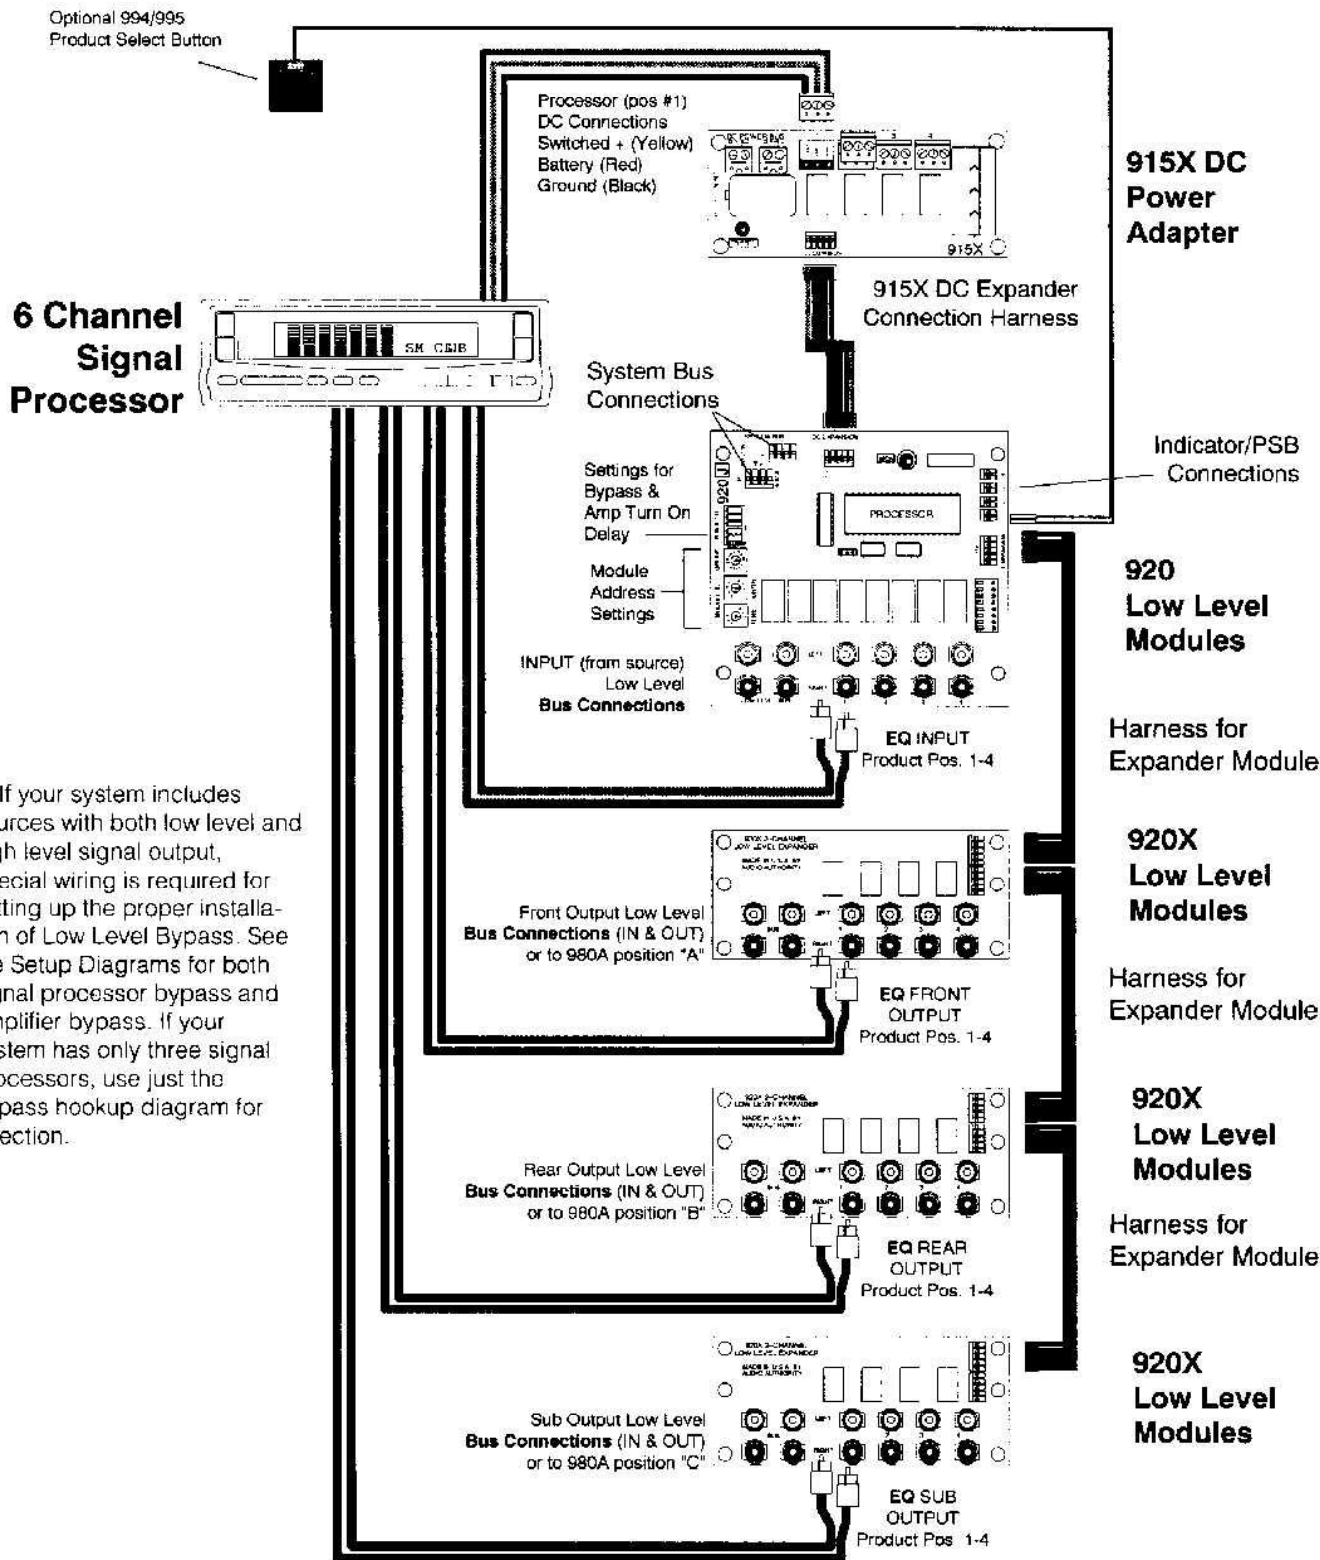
Optional 994/995 Product Select Button

Processor (pos #1) DC Connections Switched + (Yellow) Battery (Red) Ground (Black)

915X DC Power Adapter

915X

915X DC Expander Connection Harness

6 Channel Signal Processor

SM CSIB

System Bus Connections

Indicator/PSB Connections

Settings for Bypass & Amp Turn On Delay

920

PROCESSOR

Module Address Settings

920 Low Level Modules

INPUT (from source) Low Level Bus Connections

EQ INPUT Product Pos. 1-4

Harness for Expander Module

If your system includes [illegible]urces with both low level and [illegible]gh level signal output, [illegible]ecial wiring is required for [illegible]tting up the proper installa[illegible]n of Low Level Bypass. See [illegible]e Setup Diagrams for both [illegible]gnal processor bypass and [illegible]plifier bypass. If your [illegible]stem has only three signal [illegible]ocessors, use just the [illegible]pass hookup diagram for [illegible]ection.

920X Low Level Modules

Front Output Low Level Bus Connections (IN & OUT) or to 980A position "A"

EQ FRONT OUTPUT Product Pos. 1-4

Harness for Expander Module

920X Low Level Modules

Rear Output Low Level Bus Connections (IN & OUT) or to 980A position "B"

EQ REAR OUTPUT Product Pos. 1-4

Harness for Expander Module

920X Low Level Modules

Sub Output Low Level Bus Connections (IN & OUT) or to 980A position "C"

EQ SUB OUTPUT Product Pos 1-4